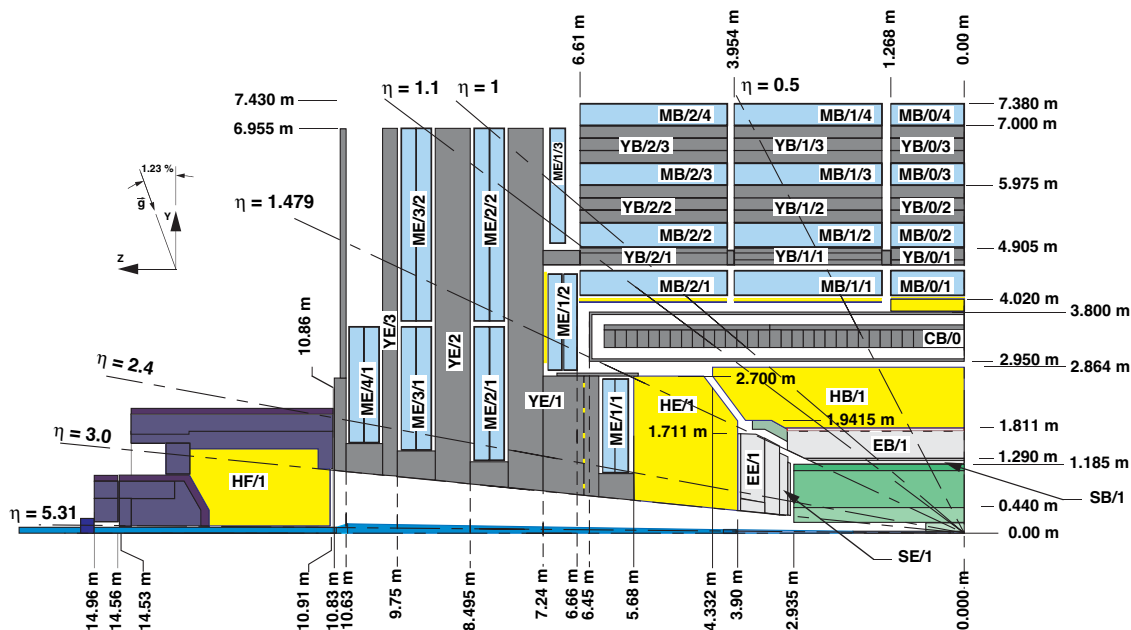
6.61 m
3.954 m
1.268 m
0.00 m
7.430 m
$\eta$ = 1.1
$\eta$ = 1
$\eta$ = 0.5
7.380 m
6.955 m
MB/2/4
MB/1/4
MB/0/4
7.000 m
ME/1/3
YB/2/3
YB/1/3
YB/0/3
1.23 %
$\bar{g}$
Y
z
ME/3/2
ME/2/2
MB/2/3
MB/1/3
MB/0/3
5.975 m
$\eta$ = 1.479
YB/2/2
YB/1/2
YB/0/2
MB/2/2
MB/1/2
MB/0/2
4.905 m
YB/2/1
YB/1/1
YB/0/1
ME/1/2
MB/2/1
MB/1/1
MB/0/1
4.020 m
3.800 m
YE/3
YE/2
10.86 m
CB/0
2.950 m
2.864 m
$\eta$ = 2.4
ME/4/1
ME/3/1
ME/2/1
YE/1
2.700 m
HB/1
HE/1
ME/1/1
1.9415 m
1.811 m
1.711 m
$\eta$ = 3.0
EB/1
1.290 m
1.185 m
HF/1
EE/1
SB/1
0.440 m
$\eta$ = 5.31
0.00 m
SE/1
14.96 m
14.56 m
14.53 m
10.91 m
10.83 m
10.63 m
9.75 m
8.495 m
7.24 m
6.66 m
6.45 m
5.68 m
4.332 m
3.90 m
2.935 m
0.000 m